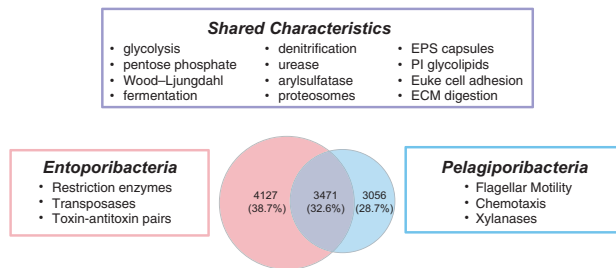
**Shared Characteristics**

- glycolysis
- pentose phosphate
- Wood–Ljungdahl
- fermentation

- denitrification
- urease
- arylsulfatase
- proteosomes

- EPS capsules
- PI glycolipids
- Euke cell adhesion
- ECM digestion

**Entoporibacteria**

- Restriction enzymes
- Transposases
- Toxin-antitoxin pairs

4127 (38.7%)

3471 (32.6%)

3056 (28.7%)

**Pelagiporibacteria**

- Flagellar Motility
- Chemotaxis
- Xylanases